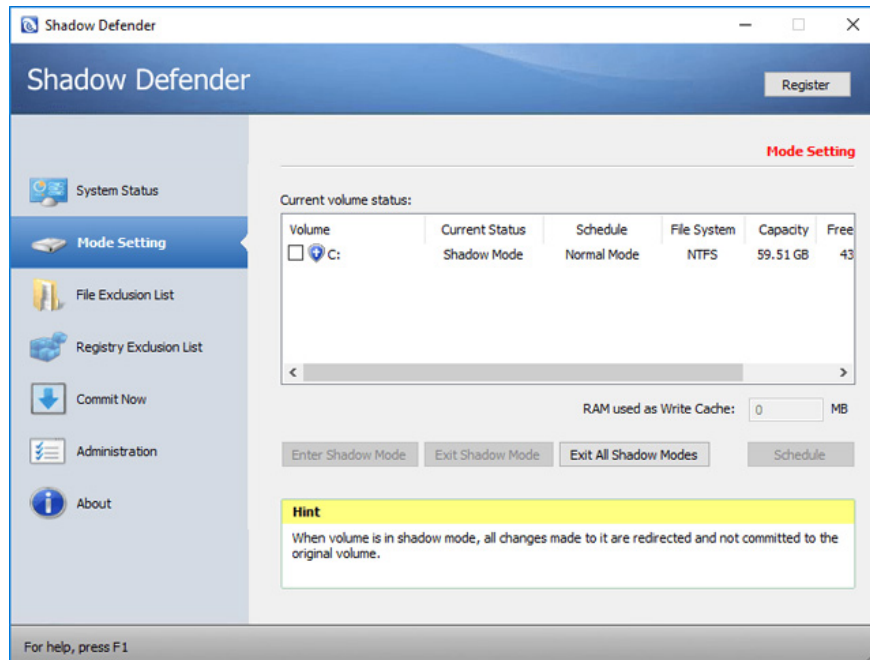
Shadow Defender

Shadow Defender

Register

System Status

Mode Setting

File Exclusion List

Registry Exclusion List

Commit Now

Administration

About

Mode Setting

Current volume status:

| Volume | Current Status | Schedule | File System | Capacity | Free |
|---|---|---|---|---|---|
| C: | Shadow Mode | Normal Mode | NTFS | 59.51 GB | 43 |

RAM used as Write Cache: 0 MB

Enter Shadow Mode  Exit Shadow Mode  Exit All Shadow Modes  Schedule

Hint

When volume is in shadow mode, all changes made to it are redirected and not committed to the original volume.

For help, press F1